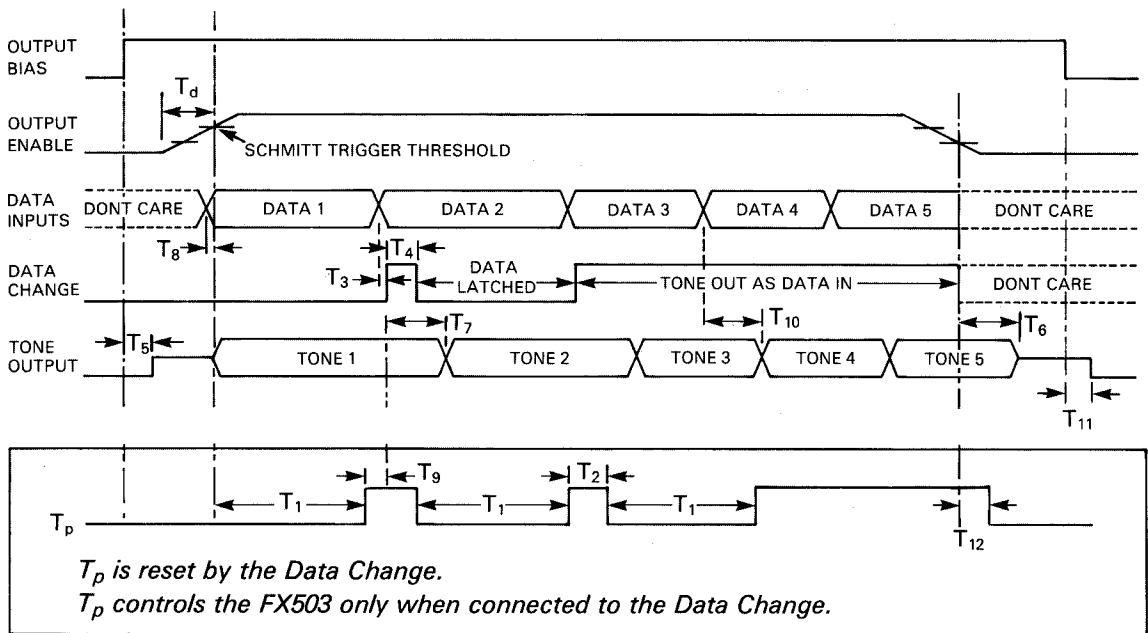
OUTPUT BIAS

$T_d$

OUTPUT ENABLE

SCHMITT TRIGGER THRESHOLD

DATA INPUTS

DONT CARE

DATA 1

DATA 2

DATA 3

DATA 4

DATA 5

DONT CARE

$T_8$

$T_4$

DATA CHANGE

$T_3$

DATA LATCHED

TONE OUT AS DATA IN

DONT CARE

$T_7$

$T_{10}$

$T_6$

TONE OUTPUT

$T_5$

TONE 1

TONE 2

TONE 3

TONE 4

TONE 5

$T_{11}$

$T_9$

$T_2$

$T_1$

$T_1$

$T_1$

$T_p$

$T_{12}$

$T_p$ is reset by the Data Change.
$T_p$ controls the FX503 only when connected to the Data Change.